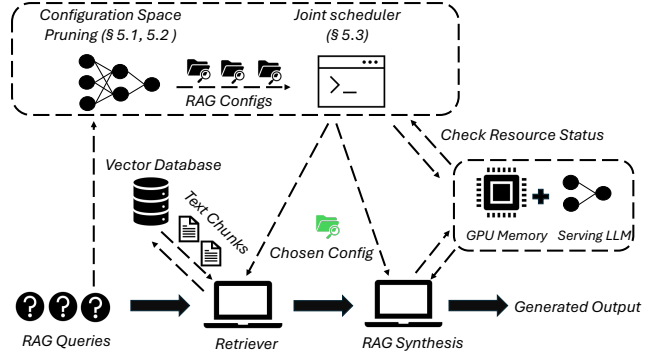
Configuration Space Pruning (§ 5.1, 5.2 )

Joint scheduler (§ 5.3)

RAG Configs

Check Resource Status

Vector Database

Text Chunks

Chosen Config

GPU Memory

Serving LLM

RAG Queries

Retriever

RAG Synthesis

Generated Output